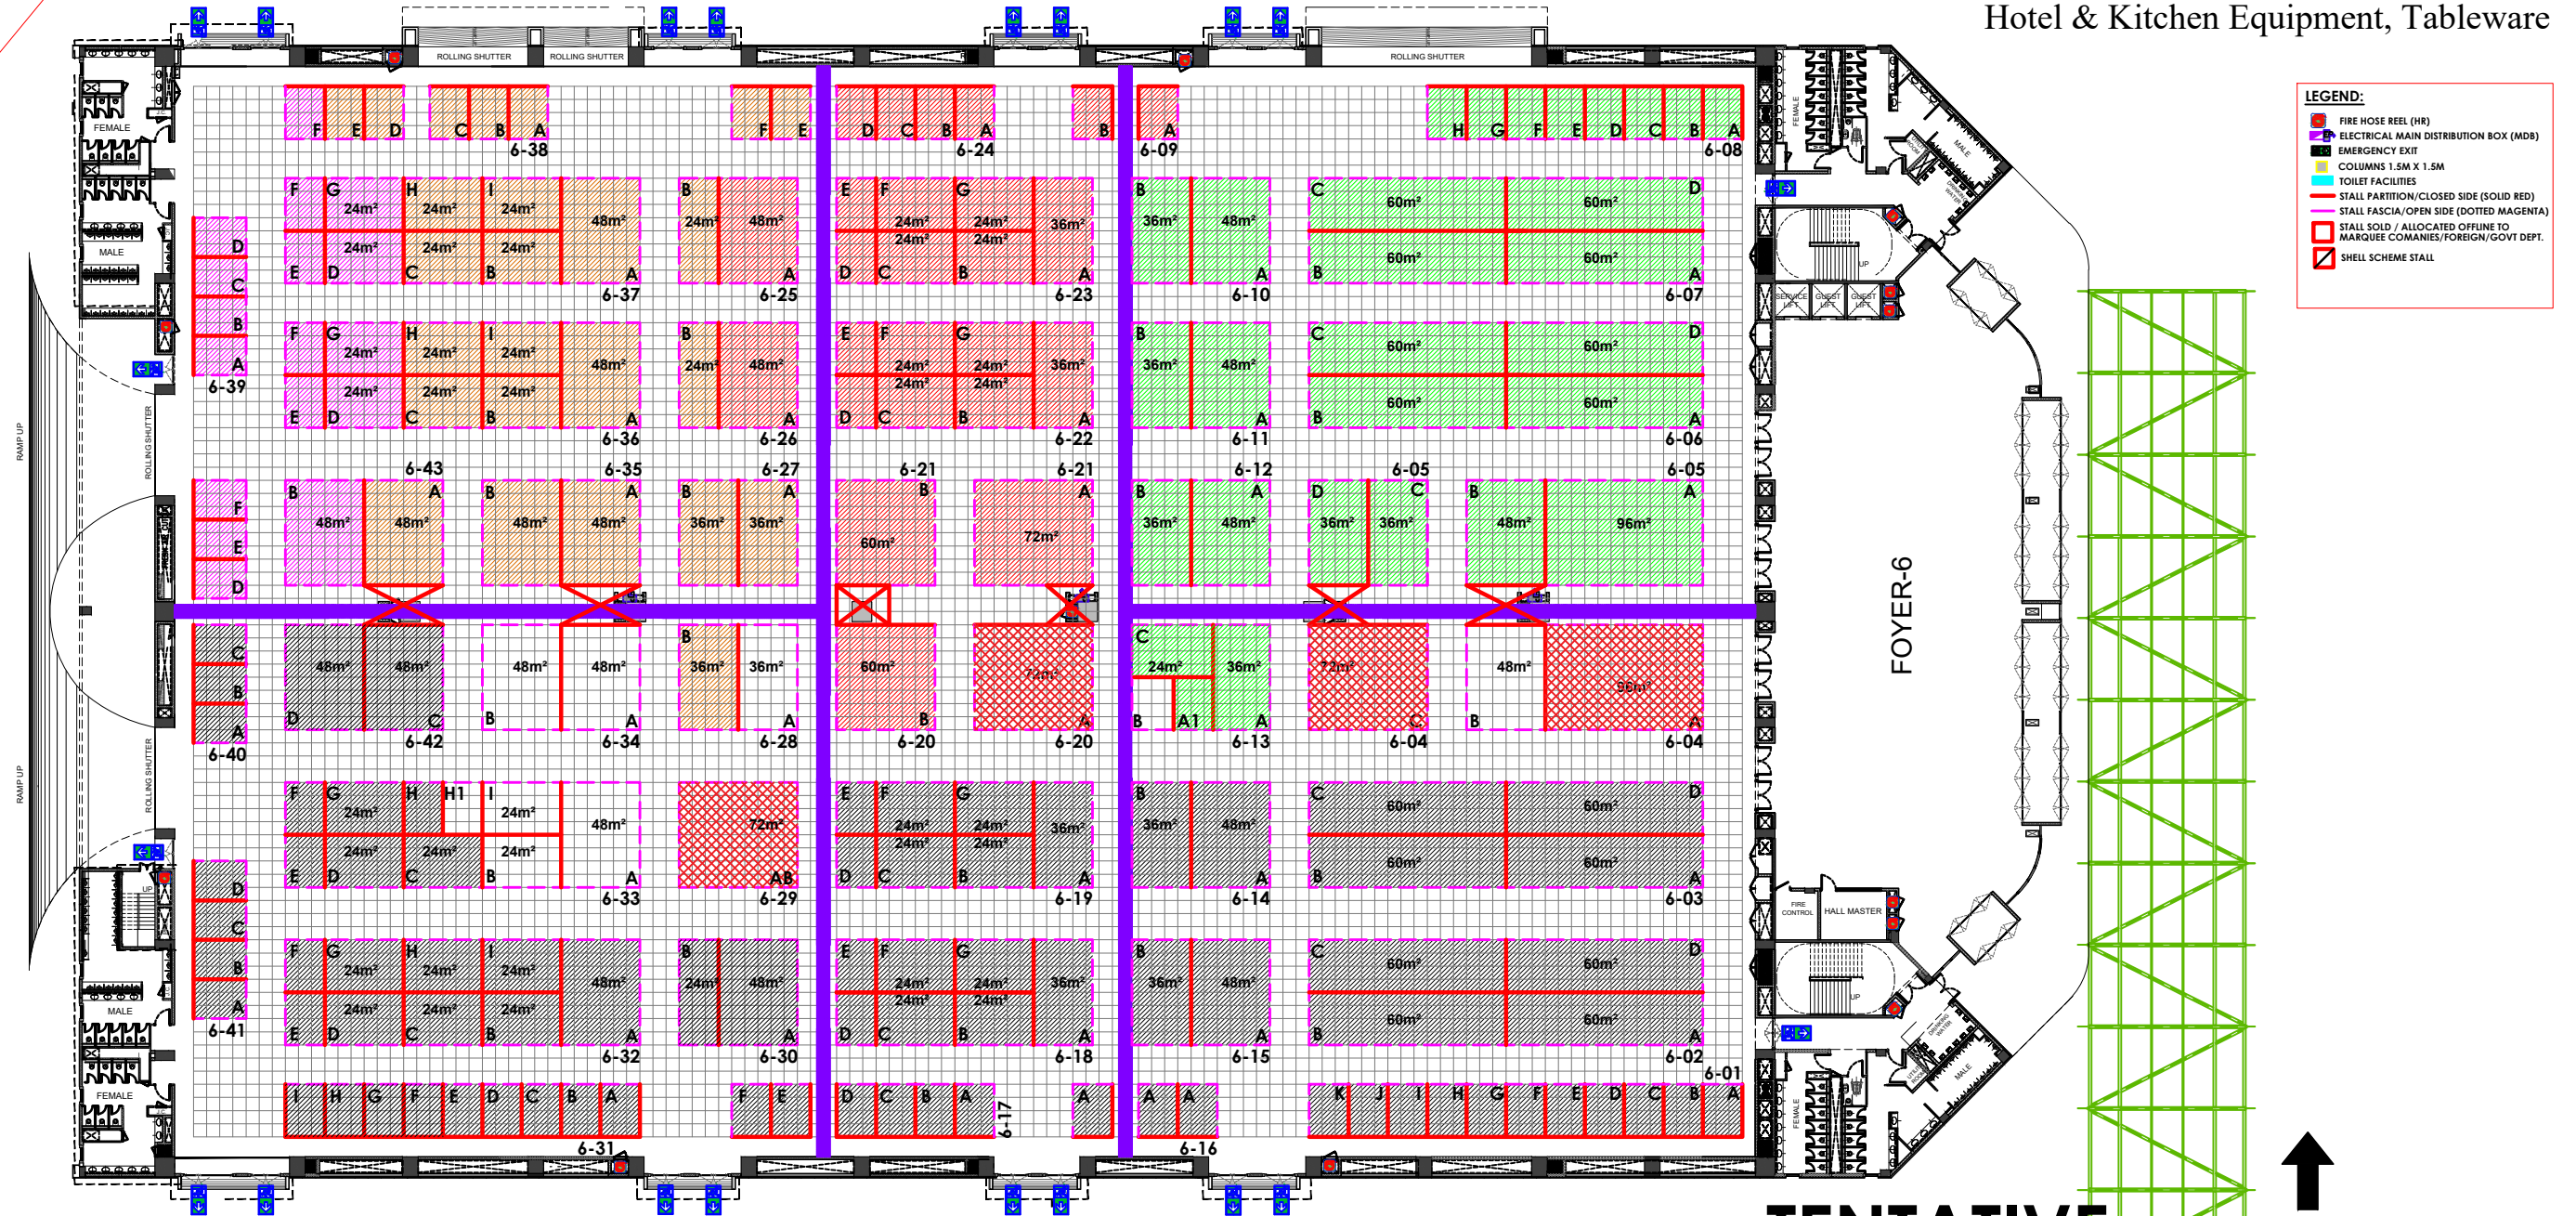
Hotel & Kitchen Equipment, Tableware

LEGEND:
FIRE HOSE REEL (HR)
ELECTRICAL MAIN DISTRIBUTION BOX (MDB)
EMERGENCY EXIT
COLUMNS 1.5M X 1.5M
TOILET FACILITIES
STALL PARTITION/CLOSED SIDE (SOLID RED)
STALL FASCIA/OPEN SIDE (DOTTED MAGENTA)
STALL SOLD / ALLOCATED OFFLINE TO MARQUEE COMANIES/FOREIGN/GOVT DEPT.
SHELL SCHEME STALL

ROLLING SHUTTER
ROLLING SHUTTER
ROLLING SHUTTER

FEMALE
MALE
MALE
FEMALE
RAMP UP
RAMP UP
ROLLING SHUTTER
ROLLING SHUTTER

F E D C B A
6-38
F E
D C B A
6-24
B
A
6-09
H G F E D C B A
6-08

F G H I
24m² 24m² 24m² 48m²
24m² 24m² 24m²
E D C B A
6-37
B 24m² 48m² A
6-25
E F G
24m² 24m² 36m²
24m² 24m²
D C B A
6-23
B 36m² 48m² A
6-10
C 60m² 60m² D
60m² 60m²
B A
6-07

D C B A
6-39

F G H I
24m² 24m² 24m² 48m²
24m² 24m² 24m²
E D C B A
6-36
B 24m² 48m² A
6-26
E F G
24m² 24m² 36m²
24m² 24m²
D C B A
6-22
B 36m² 48m² A
6-11
C 60m² 60m² D
60m² 60m²
B A
6-06

6-43
6-35
6-27
6-21
6-21
6-12
6-05
6-05
F E D
B 48m² 48m² A
B 48m² 48m² A
B 36m² 36m² A
60m² B
72m² A
B 36m² 48m² A
D 36m² 36m² C
B 48m² 96m² A

C B A
6-40
48m² 48m²
D C
6-42
48m² 48m²
B A
6-34
B 36m² 36m² A
6-28
60m² B
6-20
72m² A
6-20
C 24m² 36m²
B A1 A
6-13
72m² C
6-04
48m² 96m²
B A
6-04

F G H H1 I
24m² 24m² 48m²
24m² 24m² 24m²
E D C B A
6-33
72m² AB
6-29
E F G
24m² 24m² 36m²
24m² 24m²
D C B A
6-19
B 36m² 48m² A
6-14
C 60m² 60m² D
60m² 60m²
B A
6-03

D C B A
6-41

F G H I
24m² 24m² 24m² 48m²
24m² 24m² 24m²
E D C B A
6-32
B 24m² 48m² A
6-30
E F G
24m² 24m² 36m²
24m² 24m²
D C B A
6-18
B 36m² 48m² A
6-15
C 60m² 60m² D
60m² 60m²
B A
6-02

6-01
I H G F E D C B A
6-31
F E
D C B A
6-17
A
A A
6-16
K J I H G F E D C B A

SERVICE LIFT
GUEST LIFT
GUEST LIFT
UP
UP
FIRE CONTROL
HALL MASTER
FEMALE
MALE
MALE
FEMALE
FOYER-6
TENTATIVE